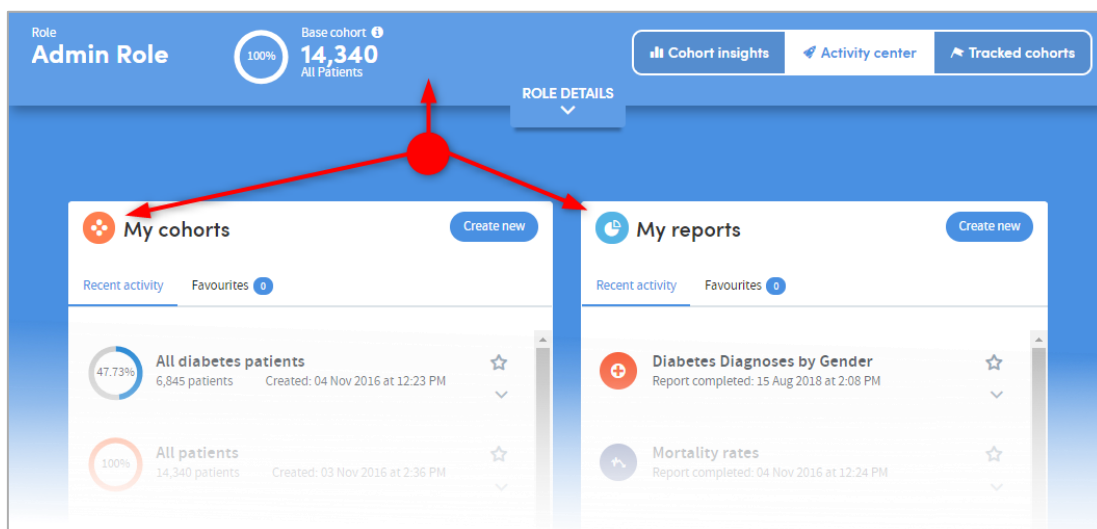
Role
Admin Role

100%

Base cohort
14,340
All Patients

Cohort insights
Activity center
Tracked cohorts

ROLE DETAILS

My cohorts
Create new

Recent activity
Favourites 0

47.73%
All diabetes patients
6,845 patients
Created: 04 Nov 2016 at 12:23 PM

100%
All patients
14,340 patients
Created: 03 Nov 2016 at 2:36 PM

My reports
Create new

Recent activity
Favourites 0

Diabetes Diagnoses by Gender
Report completed: 15 Aug 2018 at 2:08 PM

Mortality rates
Report completed: 04 Nov 2016 at 12:24 PM